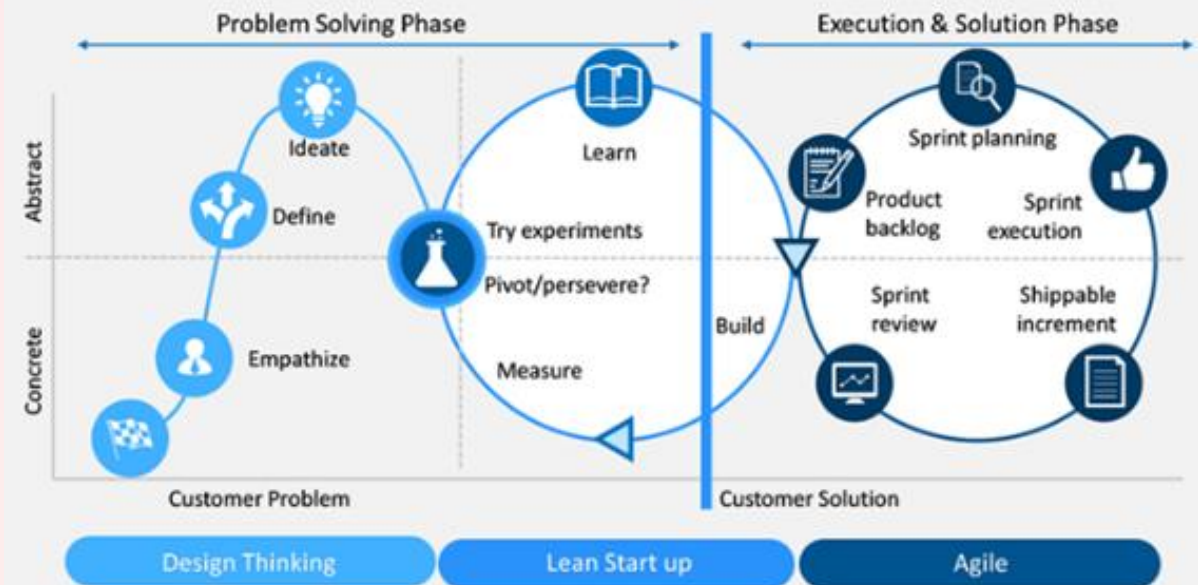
Problem Solving Phase

Execution & Solution Phase

Abstract

Concrete

Ideate

Define

Empathize

Learn

Try experiments

Pivot/persevere?

Measure

Build

Sprint planning

Product backlog

Sprint execution

Sprint review

Shippable increment

Customer Problem

Customer Solution

Design Thinking

Lean Start up

Agile